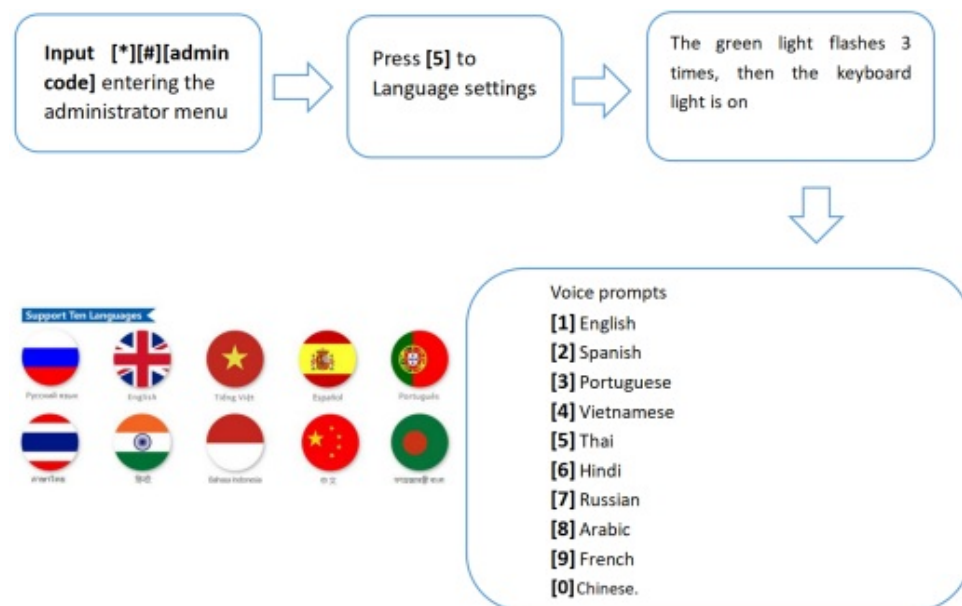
**Input [*][#][admin code]** entering the administrator menu

Press **[5]** to Language settings

The green light flashes 3 times, then the keyboard light is on

Support Ten Languages

Русский язык

English

Tiếng Việt

Español

Português

ภาษาไทย

हिंदी

Bahasa Indonesia

中文

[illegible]

Voice prompts
**[1]** English
**[2]** Spanish
**[3]** Portuguese
**[4]** Vietnamese
**[5]** Thai
**[6]** Hindi
**[7]** Russian
**[8]** Arabic
**[9]** French
**[0]** Chinese.